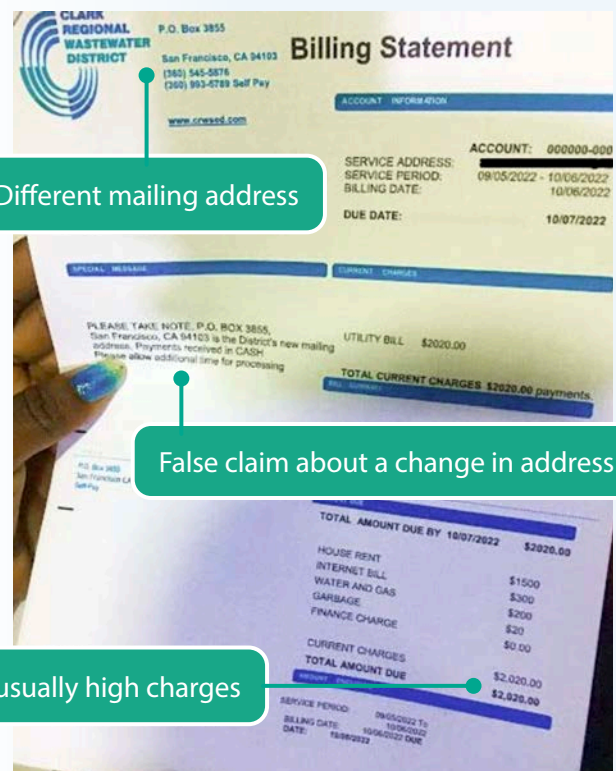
CLARK REGIONAL WASTEWATER DISTRICT

P.O. Box 3855
San Francisco, CA 94103
(360) 545-5876
(360) 993-5789 Self Pay

www.crwwd.com

Billing Statement

ACCOUNT INFORMATION

ACCOUNT: 000000-000

SERVICE ADDRESS:
SERVICE PERIOD: 09/05/2022 - 10/06/2022
BILLING DATE: 10/06/2022

DUE DATE: 10/07/2022

Different mailing address

SPECIAL MESSAGE

CURRENT CHARGES

PLEASE TAKE NOTE, P.O. BOX 3855, San Francisco, CA 94103 is the District's new mailing address. Payments received in CASH Please allow additional time for processing

UTILITY BILL $2020.00

TOTAL CURRENT CHARGES $2020.00 payments.

BILL SUMMARY

False claim about a change in address

P.O. Box 3855 San Francisco CA Self Pay

TOTAL AMOUNT DUE BY 10/07/2022 $2020.00

HOUSE RENT $1500
INTERNET BILL $300
WATER AND GAS $200
GARBAGE $20
FINANCE CHARGE $0.00

CURRENT CHARGES $2,020.00
TOTAL AMOUNT DUE $2,020.00

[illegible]usually high charges

AMOUNT ENCLOSED

SERVICE PERIOD: 09/05/2022 To 10/06/2022
BILLING DATE: 10/06/2022 DUE
DATE: 10/08/2022